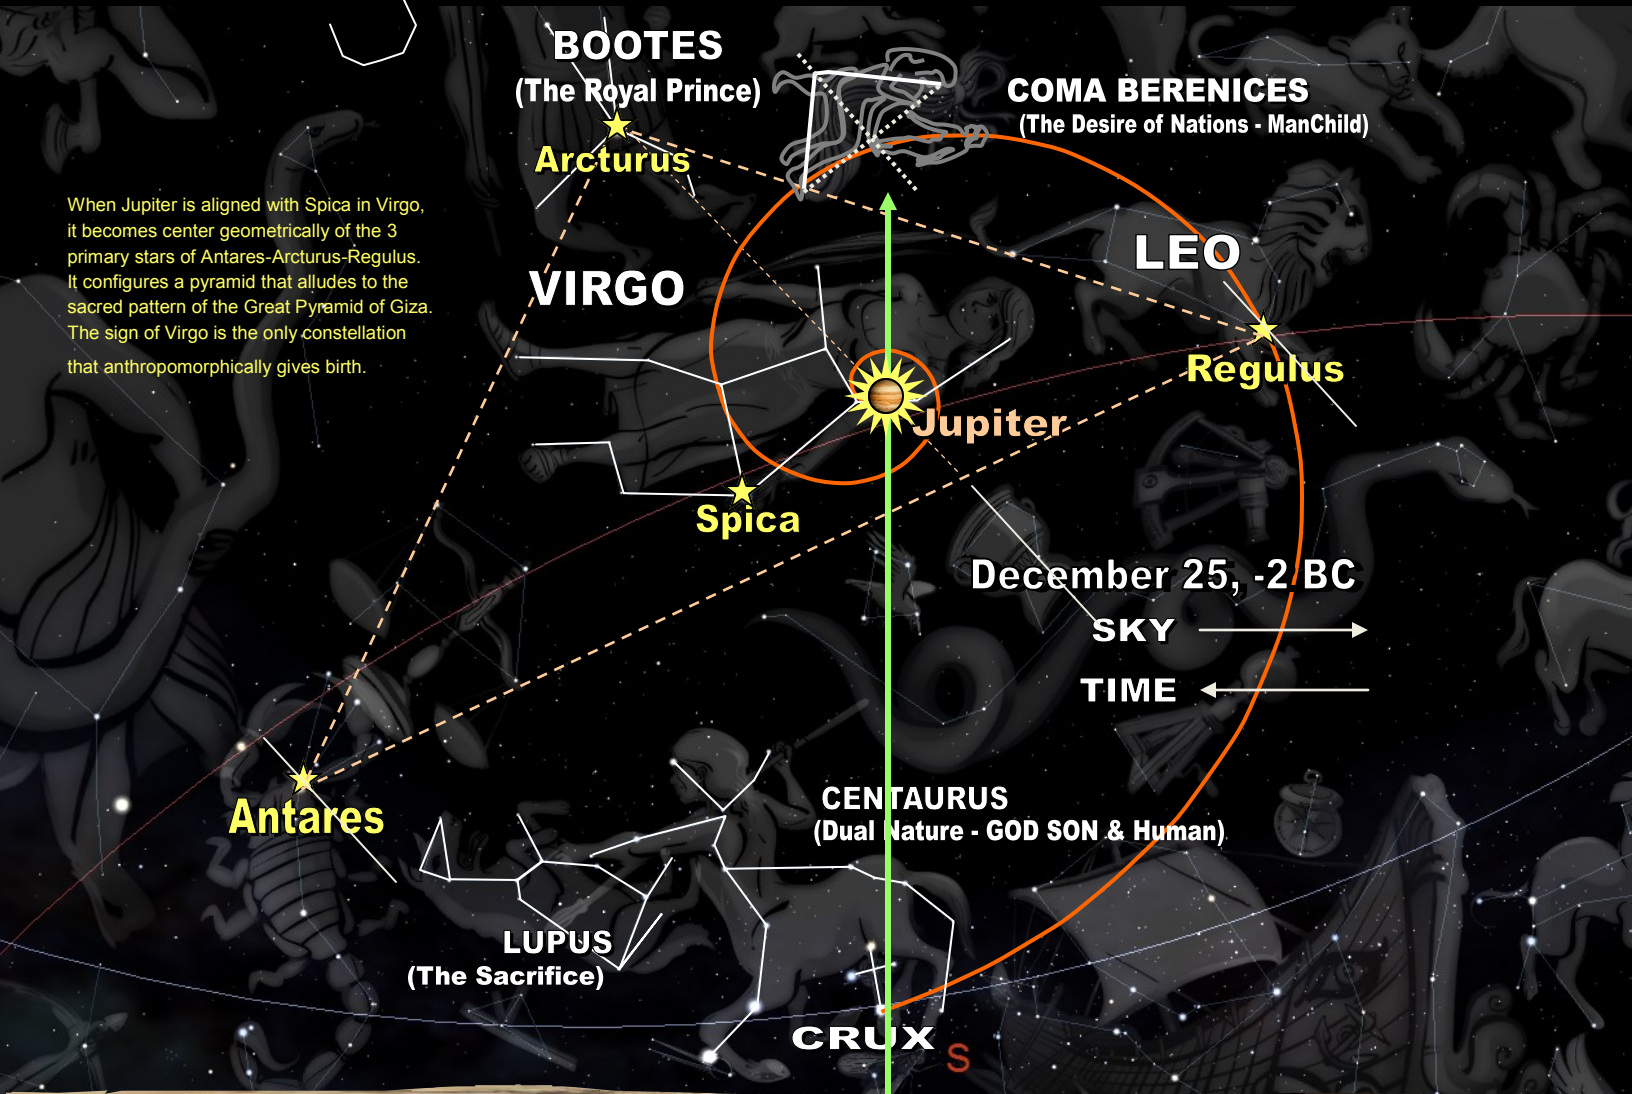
BOOTES
(The Royal Prince)
Arcturus

COMA BERENICES
(The Desire of Nations - ManChild)

When Jupiter is aligned with Spica in Virgo, it becomes center geometrically of the 3 primary stars of Antares-Arcturus-Regulus. It configures a pyramid that alludes to the sacred pattern of the Great Pyramid of Giza. The sign of Virgo is the only constellation that anthropomorphically gives birth.

VIRGO

LEO

Regulus

Jupiter

Spica

December 25, -2 BC
SKY
TIME

Antares

CENTAURUS
(Dual Nature - GOD SON & Human)

LUPUS
(The Sacrifice)

CRUX

S